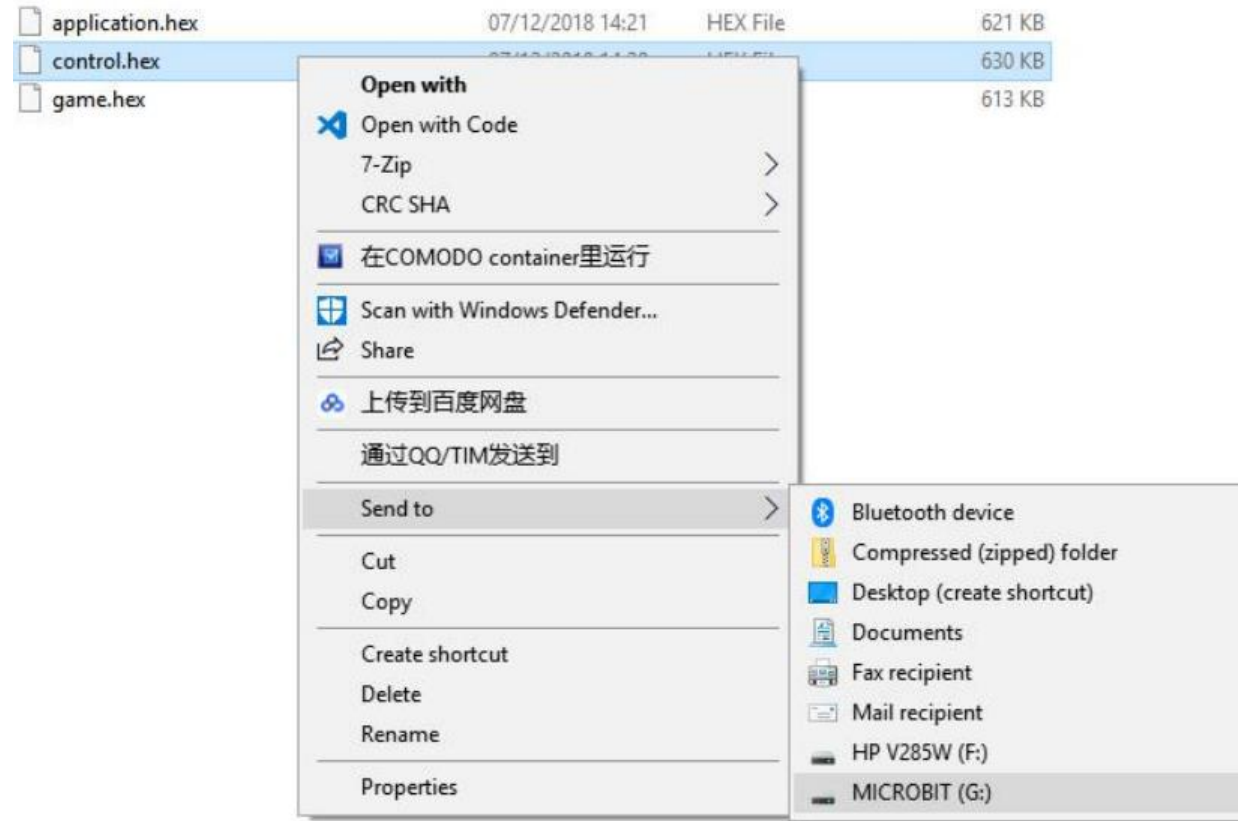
application.hex 07/12/2018 14:21 HEX File 621 KB
control.hex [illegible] 630 KB
game.hex 613 KB

Open with
Open with Code
7-Zip
CRC SHA
在COMODO container里运行
Scan with Windows Defender...
Share
上传到百度网盘
通过QQ/TIM发送到
Send to
Cut
Copy
Create shortcut
Delete
Rename
Properties

Bluetooth device
Compressed (zipped) folder
Desktop (create shortcut)
Documents
Fax recipient
Mail recipient
HP V285W (F:)
MICROBIT (G:)